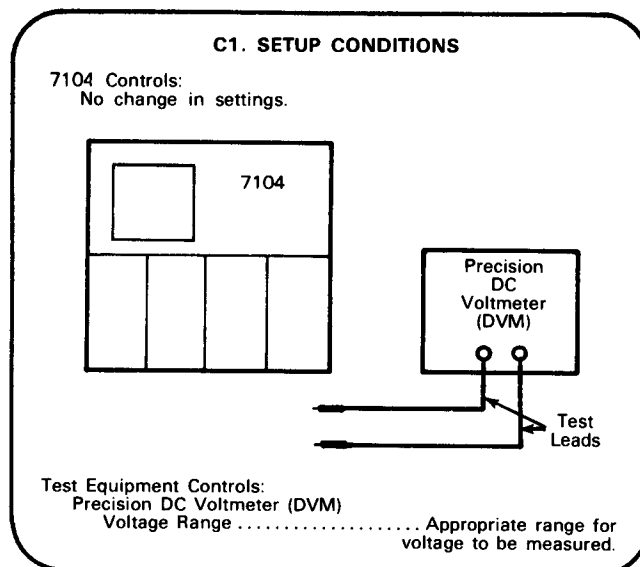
C1. SETUP CONDITIONS

7104 Controls:
No change in settings.

7104

Precision DC Voltmeter (DVM)

Test Leads

Test Equipment Controls:
Precision DC Voltmeter (DVM)
Voltage Range .................... Appropriate range for voltage to be measured.